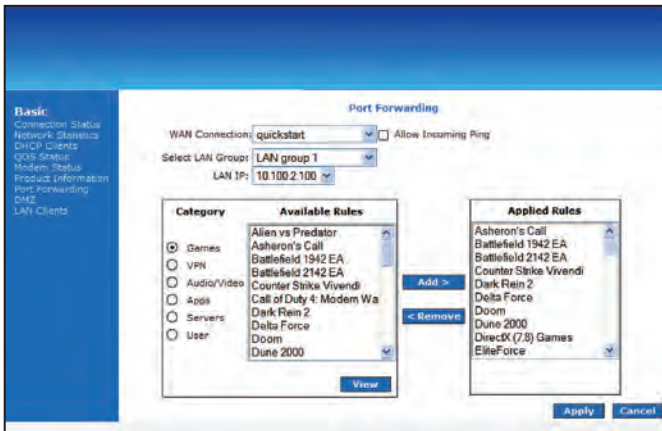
Basic
Connection Status
Network Statistics
DHCP Clients
QOS Status
Modem Status
Product Information
Port Forwarding
DMZ
LAN Clients

Port Forwarding

WAN Connection: quickstart
Allow Incoming Ping
Select LAN Group: LAN group 1
LAN IP: 10.100.2.100

Category
Games
VPN
Audio/Video
Apps
Servers
User

Available Rules
Alien vs Predator
Asheron's Call
Battlefield 1942 EA
Battlefield 2142 EA
Counter Strike Vivendi
Call of Duty 4: Modern Wa
Dark Rein 2
Delta Force
Doom
Dune 2000

View

Add >
< Remove

Applied Rules
Asheron's Call
Battlefield 1942 EA
Battlefield 2142 EA
Counter Strike Vivendi
Dark Rein 2
Delta Force
Doom
Dune 2000
DirectX (7,8) Games
EliteForce

Apply
Cancel